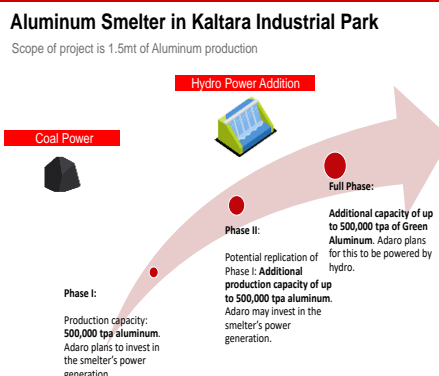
Aluminum Smelter in Kaltara Industrial Park

Scope of project is 1.5mt of Aluminum production

Hydro Power Addition

Coal Power

Full Phase:

Additional capacity of up to 500,000 tpa of Green Aluminum. Adaro plans for this to be powered by hydro.

Phase II:

Potential replication of Phase I: Additional production capacity of up to 500,000 tpa aluminum. Adaro may invest in the smelter's power generation.

Phase I:

Production capacity: 500,000 tpa aluminum. Adaro plans to invest in the smelter's power generation.